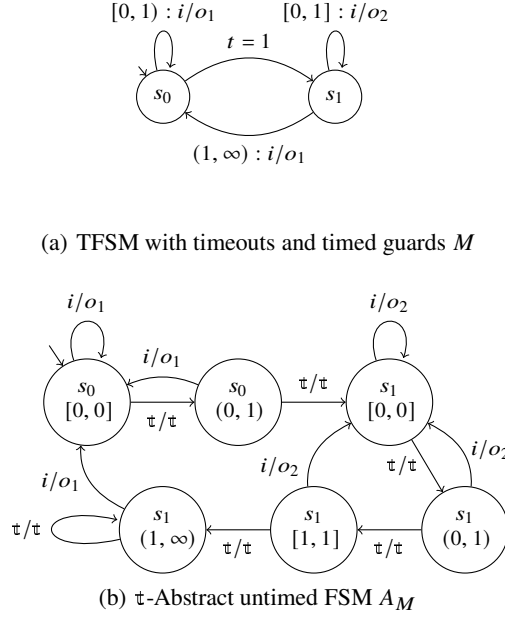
$[0,1):i/o_1$ $[0,1]:i/o_2$

$t=1$

$s_0$ $s_1$

$(1,\infty):i/o_1$

(a) TFSM with timeouts and timed guards $M$

$i/o_1$ $i/o_2$

$i/o_1$

$s_0$ $[0,0]$

$\mathtt{t}/\mathtt{t}$

$s_0$ $(0,1)$

$\mathtt{t}/\mathtt{t}$

$s_1$ $[0,0]$

$i/o_2$

$\mathtt{t}/\mathtt{t}$

$i/o_2$

$i/o_1$

$\mathtt{t}/\mathtt{t}$

$s_1$ $(1,\infty)$

$\mathtt{t}/\mathtt{t}$

$s_1$ $[1,1]$

$\mathtt{t}/\mathtt{t}$

$s_1$ $(0,1)$

(b) $\mathtt{t}$-Abstract untimed FSM $A_M$